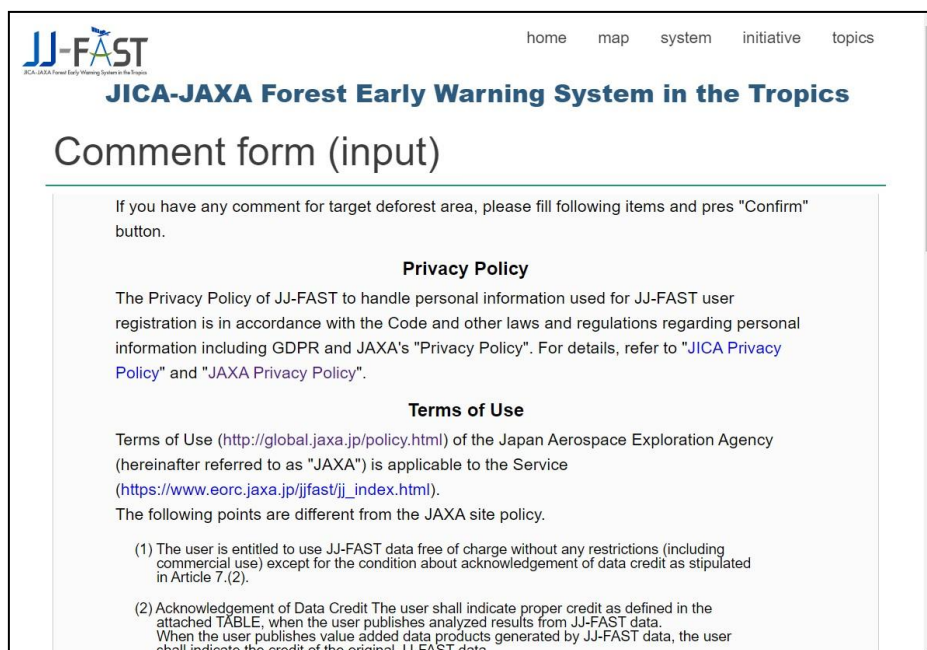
JJ-FAST
JICA-JAXA Forest Early Warning System in the Tropics

home map system initiative topics

JICA-JAXA Forest Early Warning System in the Tropics

Comment form (input)

If you have any comment for target deforest area, please fill following items and pres "Confirm" button.

Privacy Policy

The Privacy Policy of JJ-FAST to handle personal information used for JJ-FAST user registration is in accordance with the Code and other laws and regulations regarding personal information including GDPR and JAXA's "Privacy Policy". For details, refer to "JICA Privacy Policy" and "JAXA Privacy Policy".

Terms of Use

Terms of Use (http://global.jaxa.jp/policy.html) of the Japan Aerospace Exploration Agency (hereinafter referred to as "JAXA") is applicable to the Service (https://www.eorc.jaxa.jp/jjfast/jj_index.html).
The following points are different from the JAXA site policy.

(1) The user is entitled to use JJ-FAST data free of charge without any restrictions (including commercial use) except for the condition about acknowledgement of data credit as stipulated in Article 7.(2).

(2) Acknowledgement of Data Credit The user shall indicate proper credit as defined in the attached TABLE, when the user publishes analyzed results from JJ-FAST data.
When the user publishes value added data products generated by JJ-FAST data, the user shall indicate the credit of the original JJ-FAST data.